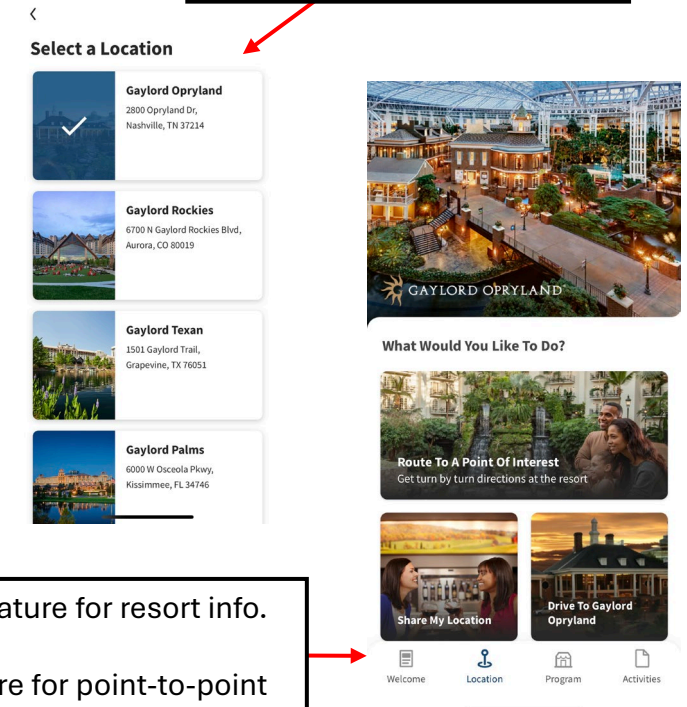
‹

Select a Location

Gaylord Opryland
2800 Opryland Dr, Nashville, TN 37214

Gaylord Rockies
6700 N Gaylord Rockies Blvd, Aurora, CO 80019

Gaylord Texan
1501 Gaylord Trail, Grapevine, TX 76051

Gaylord Palms
6000 W Osceola Pkwy, Kissimmee, FL 34746

ature for resort info.

re for point-to-point

GAYLORD OPRYLAND

What Would You Like To Do?

Route To A Point Of Interest
Get turn by turn directions at the resort

Share My Location

Drive To Gaylord Opryland

Welcome

Location

Program

Activities